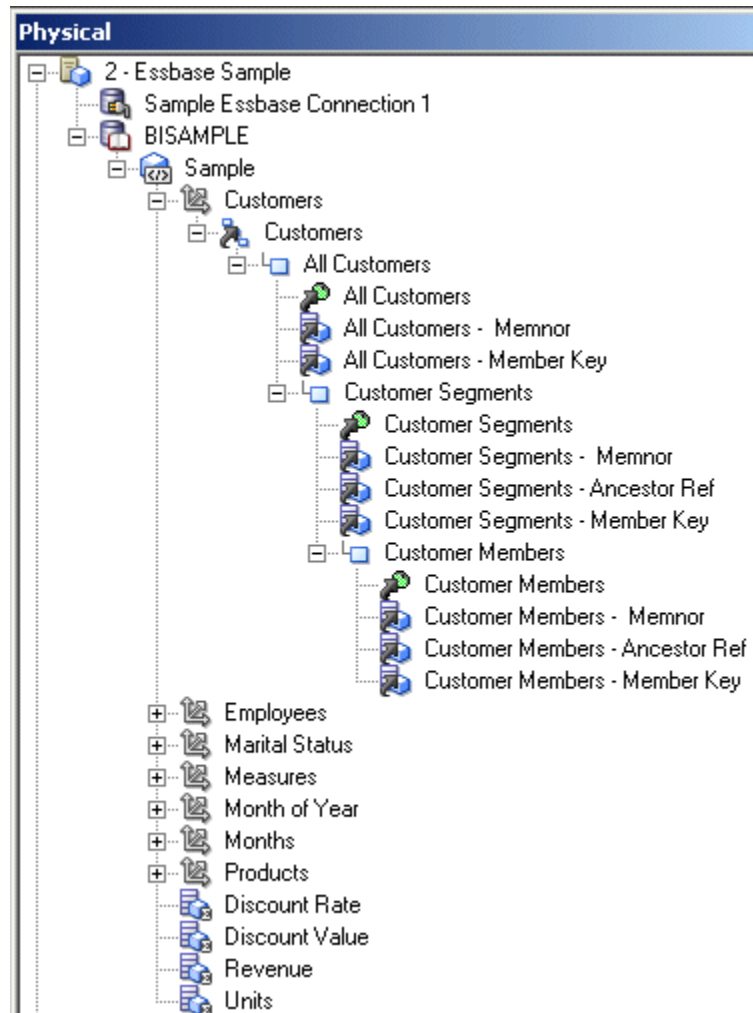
Physical

2 - Essbase Sample
Sample Essbase Connection 1
BISAMPLE
Sample
Customers
Customers
All Customers
All Customers
All Customers - Memnor
All Customers - Member Key
Customer Segments
Customer Segments
Customer Segments - Memnor
Customer Segments - Ancestor Ref
Customer Segments - Member Key
Customer Members
Customer Members
Customer Members - Memnor
Customer Members - Ancestor Ref
Customer Members - Member Key
Employees
Marital Status
Measures
Month of Year
Months
Products
Discount Rate
Discount Value
Revenue
Units